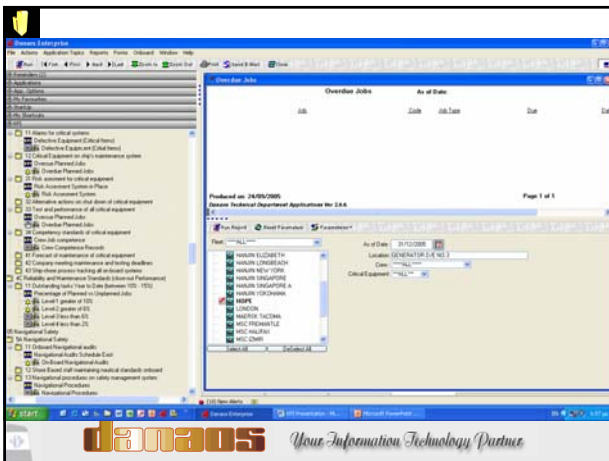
Danaos Enterprise

File Actions Application Topics Reports Forms Onboard Window Help

Run First Prev Next Last Zoom In Zoom Out Print Save & Mail Close

Reminders

Applications

App. Options

My Favourites

Shortcuts

My Shortcuts

11 Alarms for critical systems

Defective Equipment (Critical Items)

Defective Equipment (Critical Items)

12 Critical Equipment on ship's maintenance system

Overdue Planned Jobs

Overdue Planned Jobs

31 Risk assessment for critical equipment

Risk Assessment System in Place

Risk Assessment System

32 Alternative actions on shut down of critical equipment

33 Test and performance of all critical equipment

Overdue Planned Jobs

Overdue Planned Jobs

34 Competency standards of critical equipment

Crew Job competence

Crew Competence Records

41 Forecast of maintenance of critical equipment

42 Company meeting maintenance and testing deadlines

43 Ship-shore process tracking all on-board systems

4C Reliability and Maintenance Standards (close-out Performance)

13 Outstanding tasks Year to Date (between 10% - 15%)

Percentage of Planned vs Unplanned Jobs

Level 1 greater of 10%

Level 2 greater of 6%

Level 3 less than 6%

Level 4 less than 2%

5B Navigational Safety

5A Navigational Safety

11 Onboard Navigational audits

Navigational Audits Schedule Exist

On Board Navigational Audits

12 Shore Based staff maintaining nautical standards onboard

13 Navigational procedures on safety management system

Navigational Procedures

Navigational Procedures

Overdue Jobs

Overdue Jobs

As of Date:

Job

Code

Job Type

Due

Produced on: 24/09/2005

Page 1 of 1

Danaos Technical Department Applications Ver 2.6.6

Run Report

Reset Parameters

Parameters

Fleet: ***ALL***

HANJIN ELIZABETH

HANJIN LONGBEACH

HANJIN NEW YORK

HANJIN SINGAPORE

HANJIN SINGAPORE A

HANJIN YOKOHAMA

HOPE

LONDON

MAERSK TACOMA

MSC FREMANTLE

MSC HALIFAX

MSC IZMIR

Select All

DeSelect All

As of Date: 31/12/2005

Location: GENERATOR D/E NO.3

Crew: ***ALL***

Critical Equipment: ***ALL***

(10) New Alerts

start

Danaos Enterprise

KPI Presentation - M...

Microsoft PowerPoint ...

danaos

Your Information Technology Partner